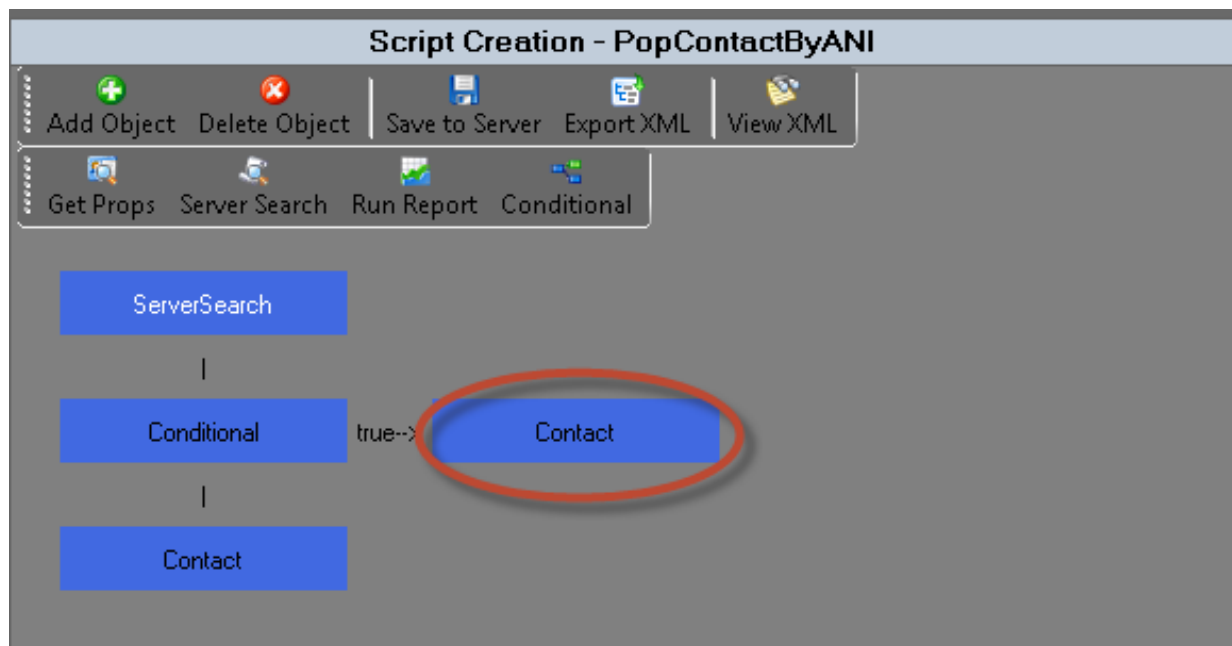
Script Creation - PopContactByANI

Add Object Delete Object Save to Server Export XML View XML

Get Props Server Search Run Report Conditional

ServerSearch

|

Conditional true--> Contact

|

Contact